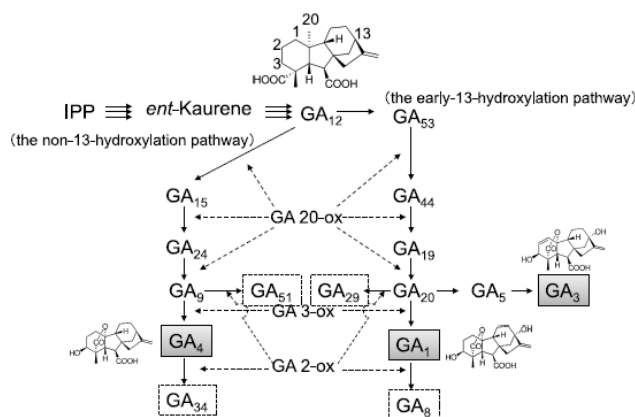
20
1
13
2
3
H
HOOC
H
COOH

IPP ent-Kaurene GA$_{12}$
(the early-13-hydroxylation pathway)
GA$_{53}$
(the non-13-hydroxylation pathway)

GA$_{15}$
GA 20-ox
GA$_{44}$
GA$_{24}$
GA$_{19}$
OH
HO
O
CO
H
COOH
GA$_9$
GA$_{51}$
GA$_{29}$
GA$_{20}$
GA$_5$
GA$_3$
GA 3-ox
O
OH
O
HO
CO
H
COOH
GA$_4$
GA$_1$
O
CO
HO
H
COOH
GA 2-ox
GA$_{34}$
GA$_8$